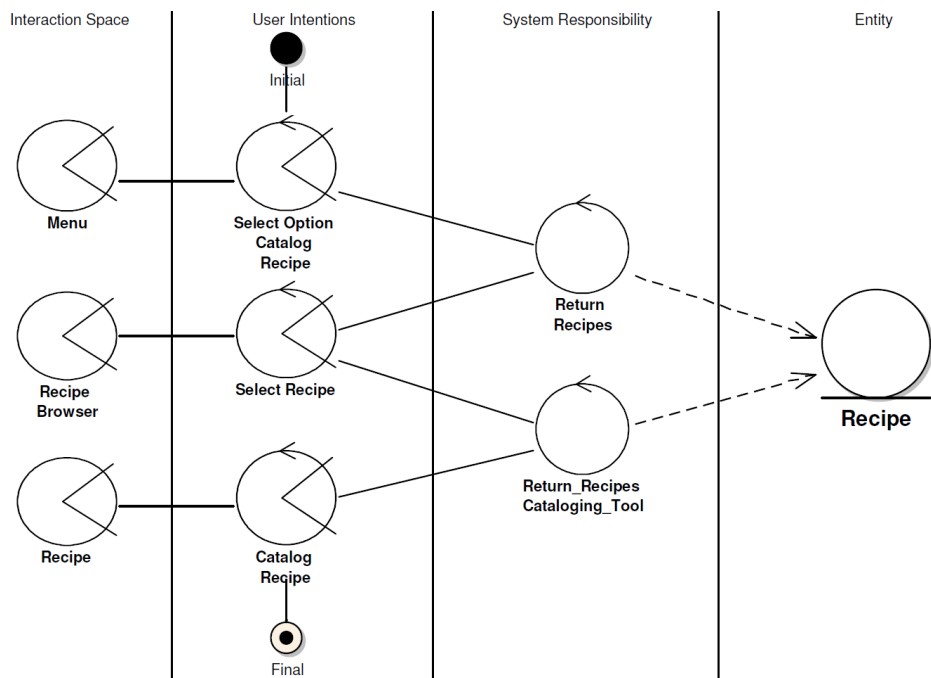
Interaction Space

Menu

Recipe Browser

Recipe

User Intentions

Initial

Select Option Catalog Recipe

Select Recipe

Catalog Recipe

Final

System Responsibility

Return Recipes

Return_Recipes Cataloging_Tool

Entity

Recipe